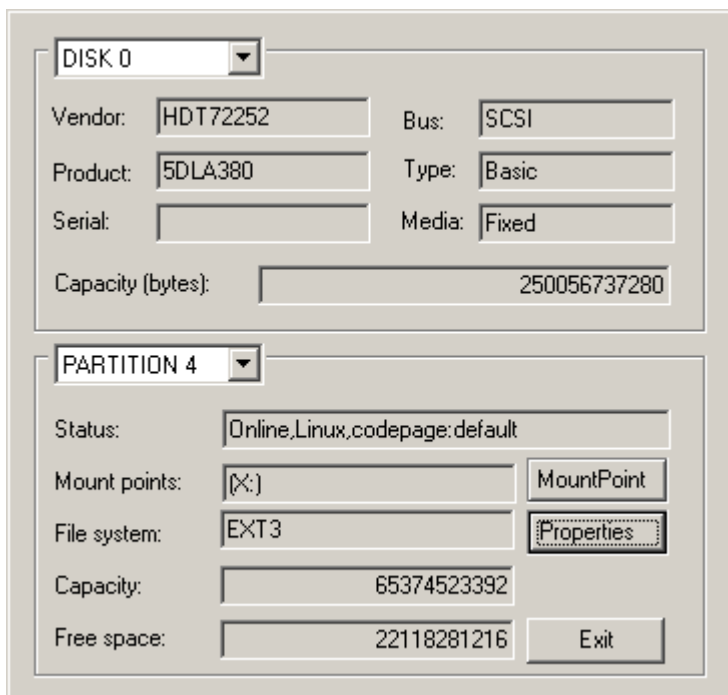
DISK 0

Vendor: HDT72252

Bus: SCSI

Product: 5DLA380

Type: Basic

Serial:

Media: Fixed

Capacity (bytes): 250056737280

PARTITION 4

Status: Online,Linux,codepage:default

Mount points: [X:]

MountPoint

File system: EXT3

Properties

Capacity: 65374523392

Free space: 22118281216

Exit